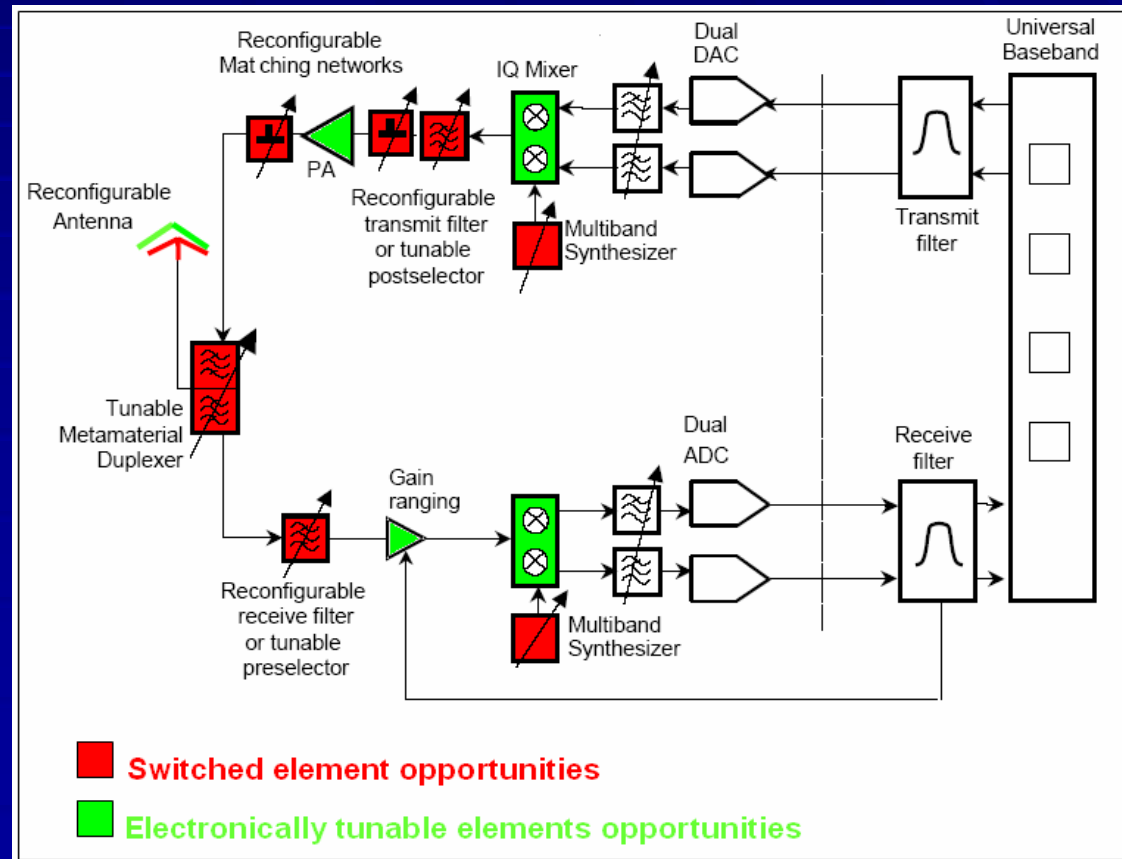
Reconfigurable Mat ching networks

IQ Mixer

Dual DAC

Universal Baseband

PA

Reconfigurable Antenna

Reconfigurable transmit filter or tunable postselector

Multiband Synthesizer

Transmit filter

Tunable Metamaterial Duplexer

Dual ADC

Receive filter

Gain ranging

Reconfigurable receive filter or tunable preselector

Multiband Synthesizer

Switched element opportunities

Electronically tunable elements opportunities